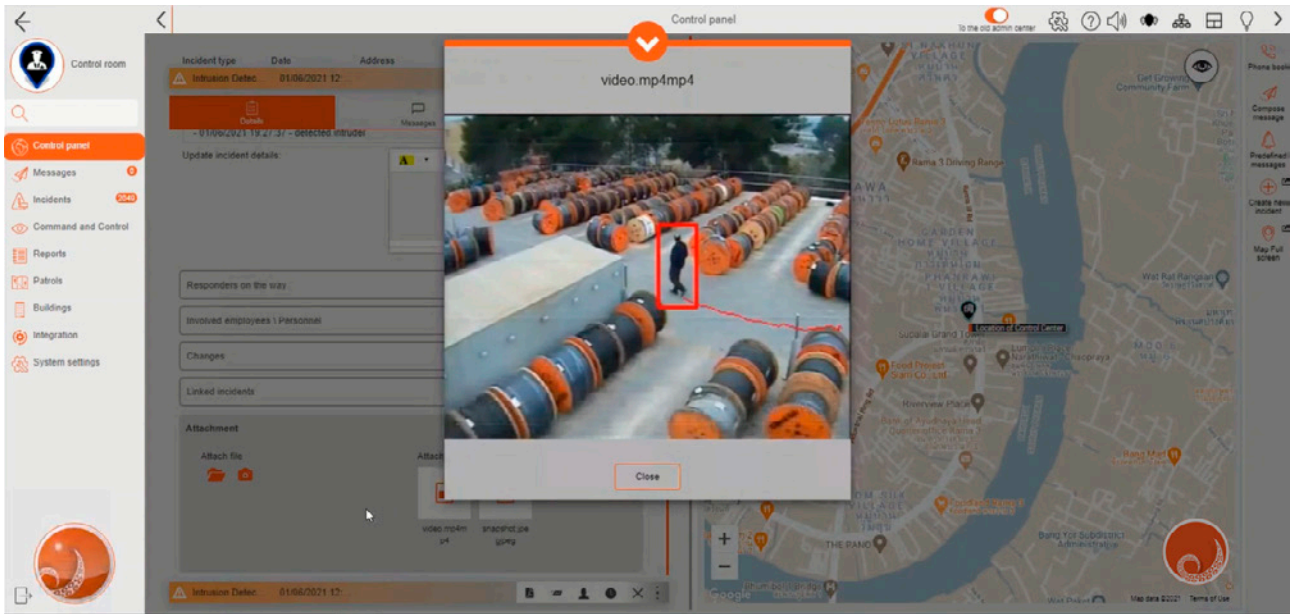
Control panel

To the old admin center

Control room

Control panel

Messages 0

Incidents 2040

Command and Control

Reports

Patrols

Buildings

Integration

System settings

Incident type Date Address

Intrusion Detec. 01/06/2021 12:

Details

Messages

- 01/06/2021 19:27:37 - detected intruder

Update incident details:

Responders on the way

Involved employees \ Personnel

Changes

Linked incidents

Attachment

Attach file

Attach

video.mp4mp4

snapshot.jpegjpeg

Intrusion Detec. 01/06/2021 12:

video.mp4mp4

Close

Phone book

Compose message

Predefined messages

Create new incident

Map Full screen

Rama 3 Driving Range

GARDEN HOME VILLAGE

Wat Rat Rangsan

Location of Control Center

Food Project Siam Co., Ltd.

Riverview Place

THE PANO

Google

Map data ©2021 Terms of Use